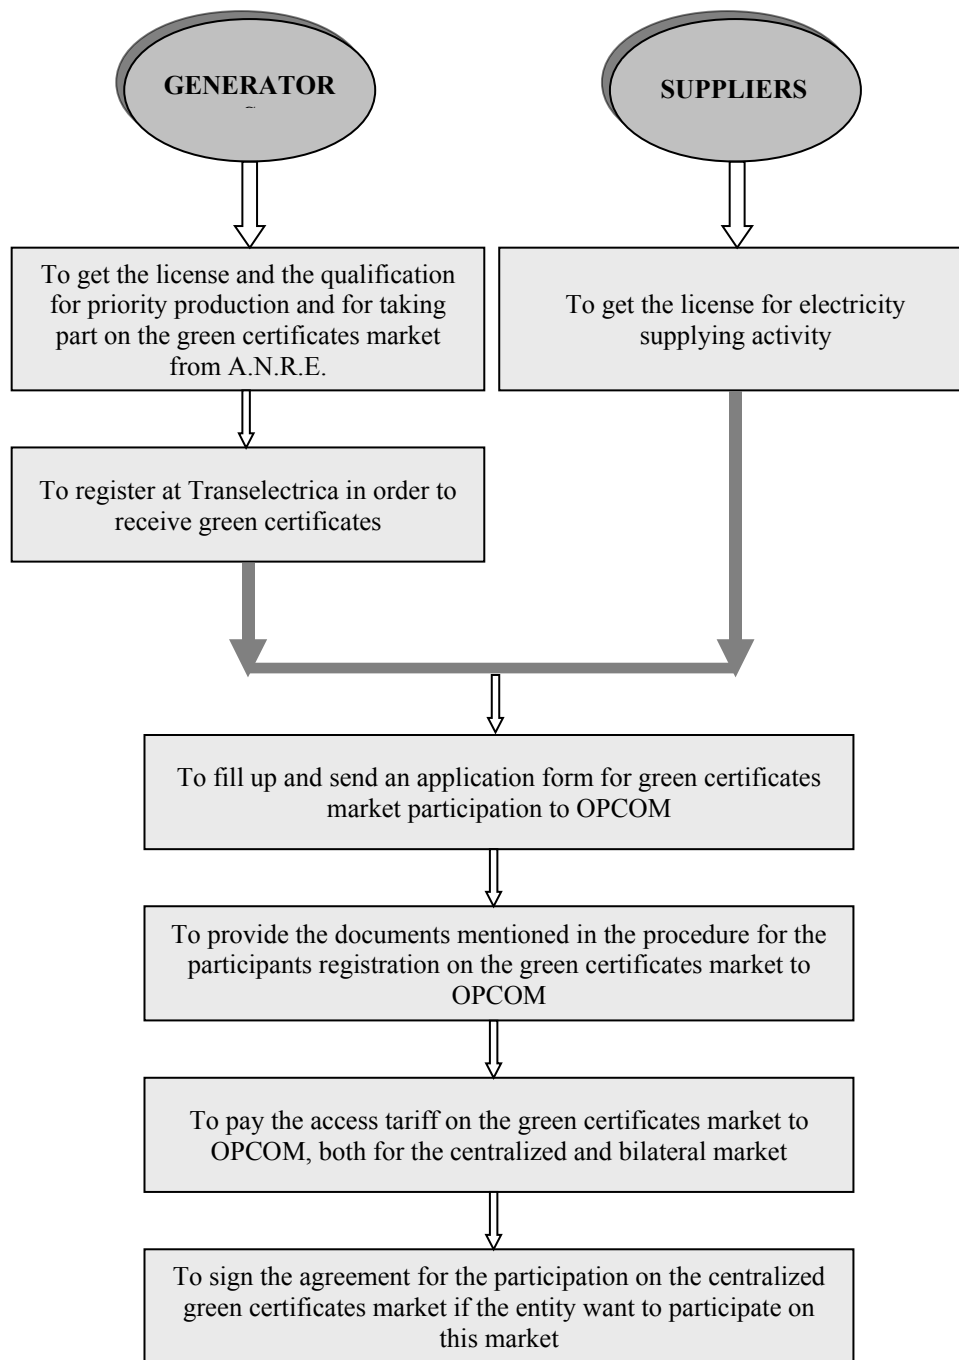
GENERATOR

SUPPLIERS

To get the license and the qualification for priority production and for taking part on the green certificates market from A.N.R.E.

To get the license for electricity supplying activity

To register at Transelectrica in order to receive green certificates

To fill up and send an application form for green certificates market participation to OPCOM

To provide the documents mentioned in the procedure for the participants registration on the green certificates market to OPCOM

To pay the access tariff on the green certificates market to OPCOM, both for the centralized and bilateral market

To sign the agreement for the participation on the centralized green certificates market if the entity want to participate on this market